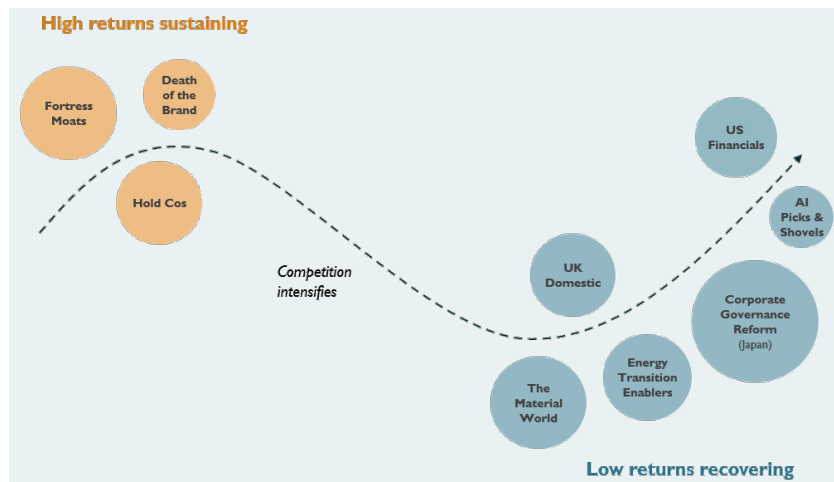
High returns sustaining

Fortress Moats

Death of the Brand

Hold Cos

Competition intensifies

US Financials

AI Picks & Shovels

UK Domestic

Corporate Governance Reform (Japan)

Energy Transition Enablers

The Material World

Low returns recovering